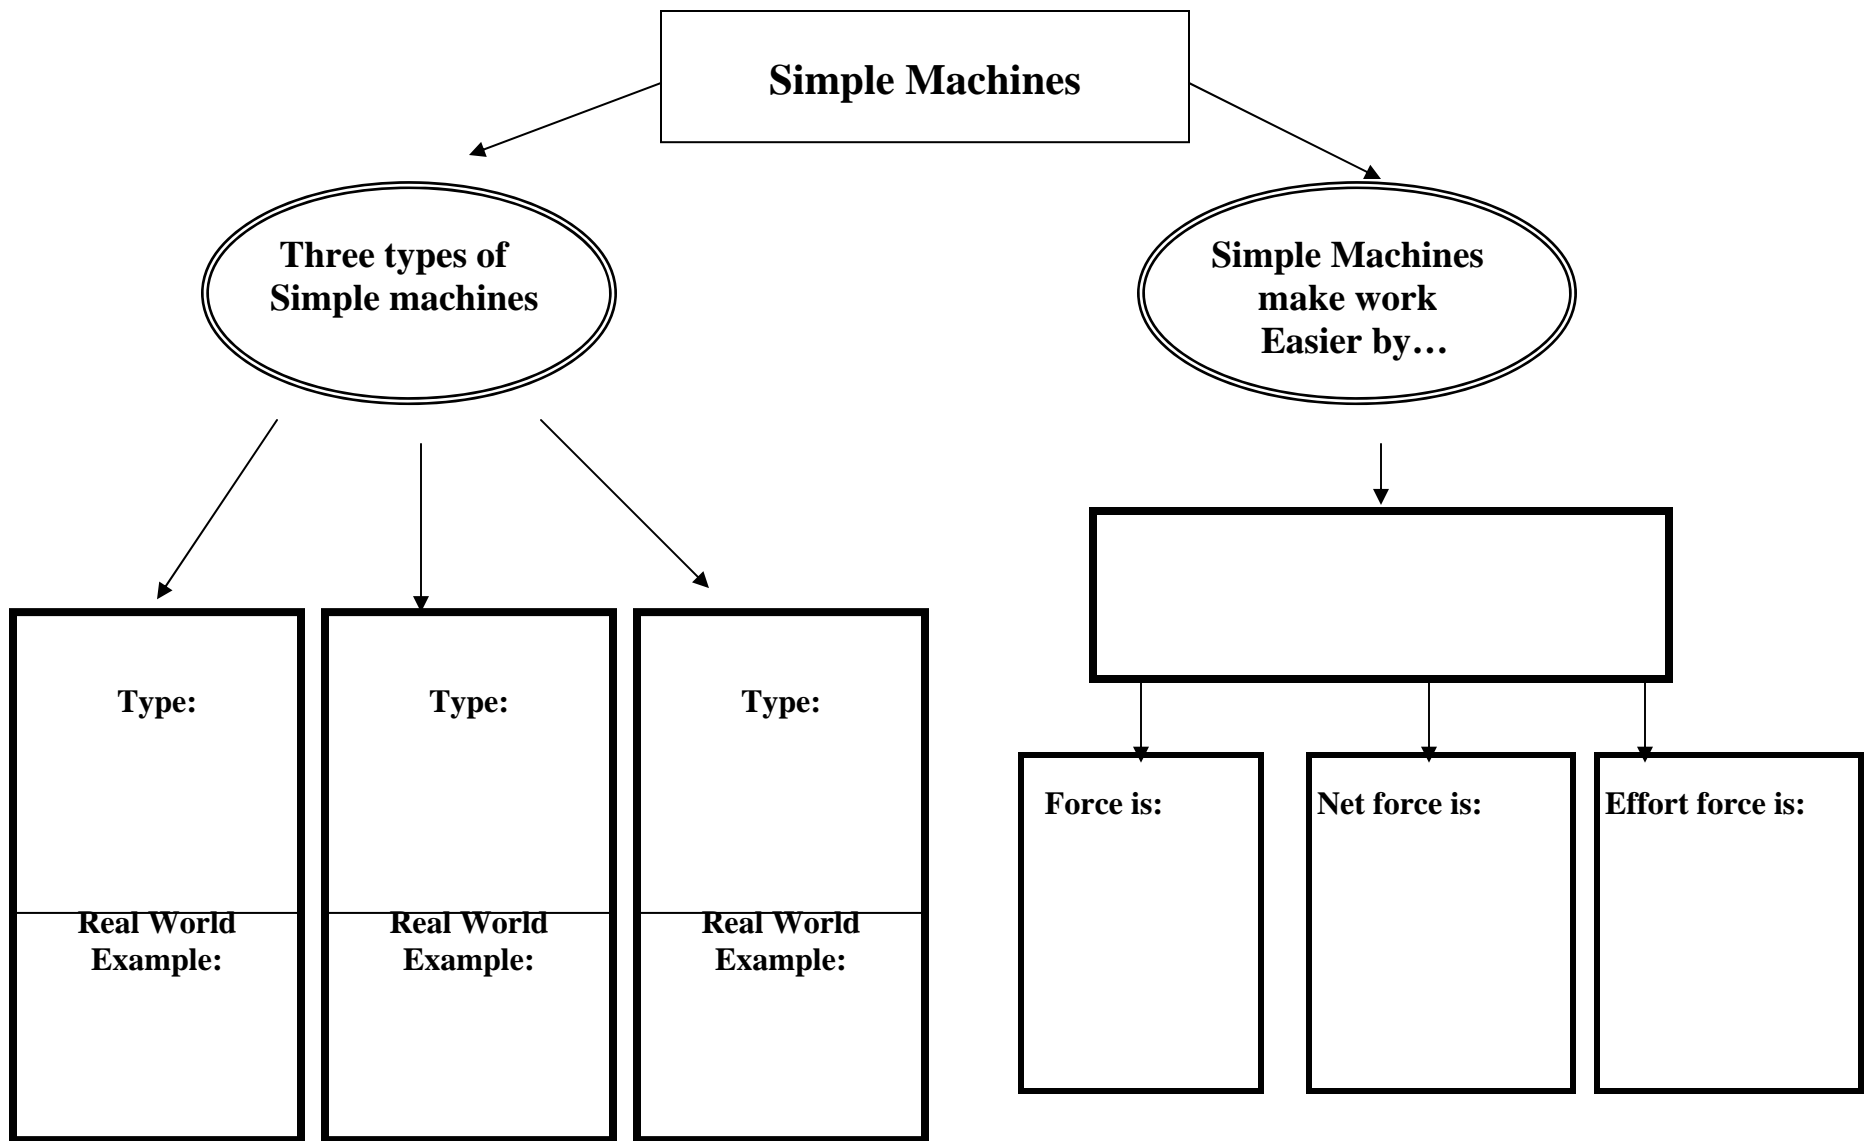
Simple Machines

Three types of Simple machines

Simple Machines make work Easier by…

Type:

Real World Example:

Type:

Real World Example:

Type:

Real World Example:

Force is:

Net force is:

Effort force is: